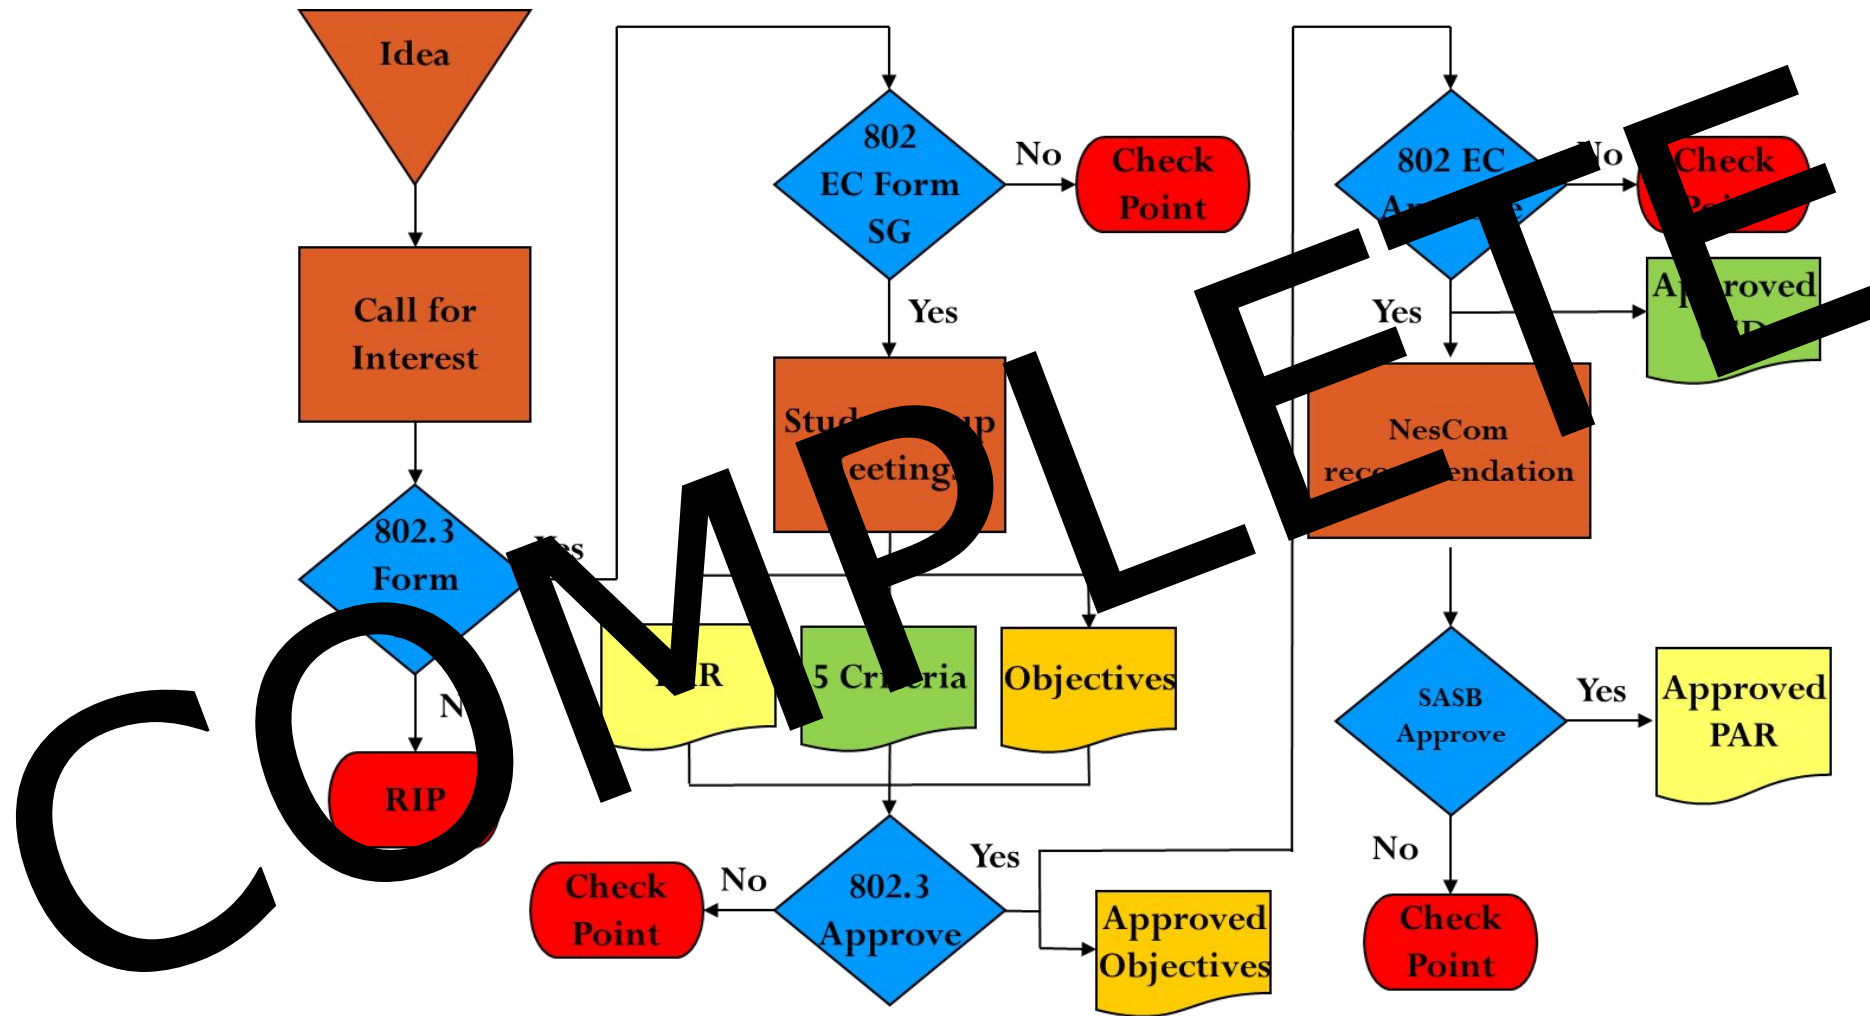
Idea

Call for Interest

802.3 Form

Yes

N

RIP

802 EC Form SG

No

Check Point

Yes

Stud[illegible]up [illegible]eeting

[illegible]R

5 Cr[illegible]eria

Objectives

802.3 Approve

No

Check Point

Yes

Approved Objectives

802 EC A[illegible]e

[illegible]o

Check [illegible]

A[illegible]roved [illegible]

Yes

NesCom reco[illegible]endation

SASB Approve

Yes

Approved PAR

No

Check Point

COMPLETE